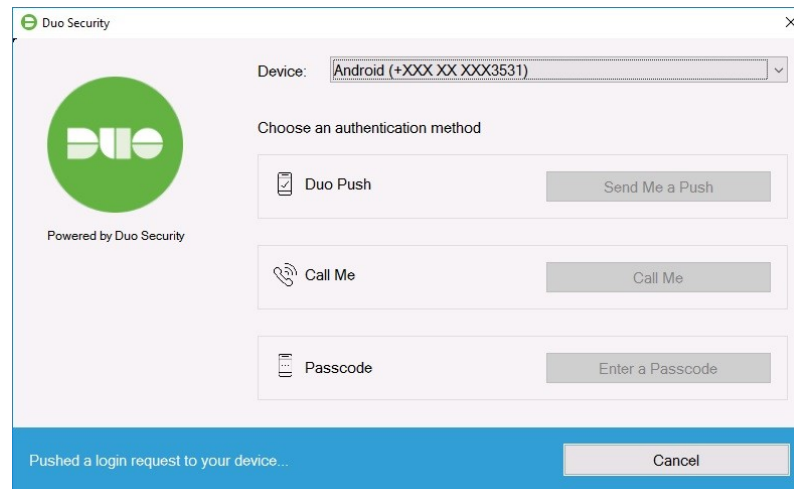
Duo Security

×

DUO

Powered by Duo Security

Device: Android (+XXX XX XXX3531)

Choose an authentication method

Duo Push

Send Me a Push

Call Me

Call Me

Passcode

Enter a Passcode

Pushed a login request to your device...

Cancel